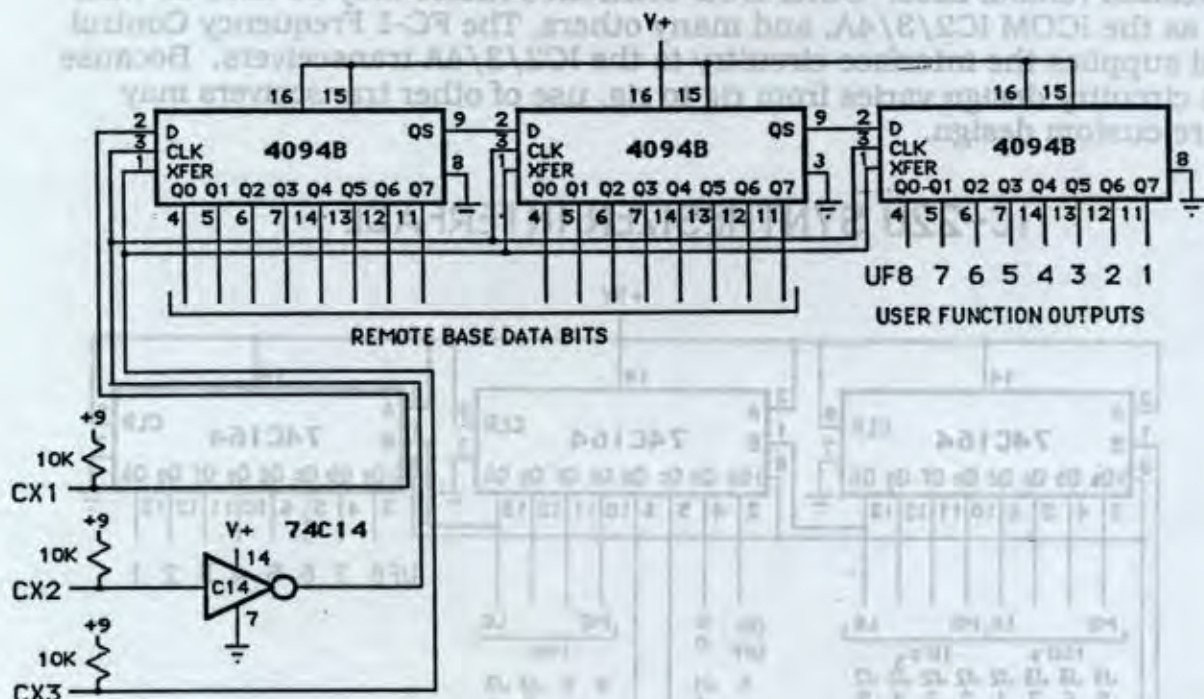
as the ICOM IC2/3/4A, and many others. The FC-1 Frequency Control
d supplies the interface circuitry to the IC2/3/4A transceivers. Because
circuitry varies from radio to radio, use of other transceivers may
custom design.

V+

16 15

2 D
3 CLK
1 XFER
4094B
QS 9
8
Q0 Q1 Q2 Q3 Q4 Q5 Q6 Q7
4 5 6 7 14 13 12 11

16 15

2 D
3 CLK
1 XFER
4094B
QS 9
3
Q0 Q1 Q2 Q3 Q4 Q5 Q6 Q7
4 5 6 7 14 13 12 11

16 15

2 D
3 CLK
1 XFER
4094B
8
Q0-Q1 Q2 Q3 Q4 Q5 Q6 Q7
4 5 6 7 14 13 12 11

UF8 7 6 5 4 3 2 1

USER FUNCTION OUTPUTS

REMOTE BASE DATA BITS

+9
10K
CX1

+9
10K
CX2

V+ 74C14
14
C14
7

+9
10K
CX3

74C164
74C164
74C164